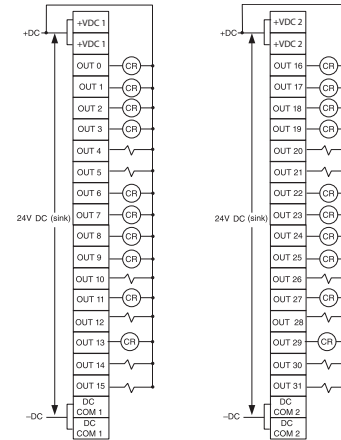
+DC
+VDC 1
+VDC 1
OUT 0
CR
OUT 1
CR
OUT 2
CR
OUT 3
CR
OUT 4
OUT 5
OUT 6
CR
24V DC (sink)
OUT 7
CR
OUT 8
CR
OUT 9
CR
OUT 10
OUT 11
CR
OUT 12
OUT 13
CR
OUT 14
OUT 15
–DC
DC COM 1
DC COM 1

+DC
+VDC 2
+VDC 2
OUT 16
CR
OUT 17
CR
OUT 18
CR
OUT 19
CR
OUT 20
OUT 21
CR
OUT 22
CR
24V DC (sink)
OUT 23
CR
OUT 24
CR
OUT 25
CR
OUT 26
OUT 27
CR
OUT 28
OUT 29
CR
OUT 30
OUT 31
–DC
DC COM 2
DC COM 2